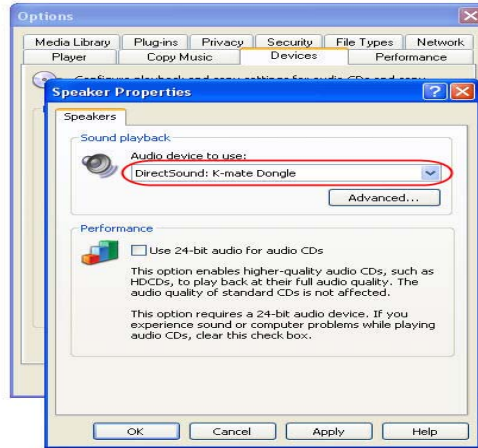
Options

Media Library | Plug-ins | Privacy | Security | File Types | Network
Player | Copy Music | Devices | Performance

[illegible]

Speaker Properties

Speakers

Sound playback

Audio device to use:

DirectSound: K-mate Dongle

Advanced...

Performance

Use 24-bit audio for audio CDs

This option enables higher-quality audio CDs, such as HDCDs, to play back at their full audio quality. The audio quality of standard CDs is not affected.

This option requires a 24-bit audio device. If you experience sound or computer problems while playing audio CDs, clear this check box.

OK | Cancel | Apply | Help